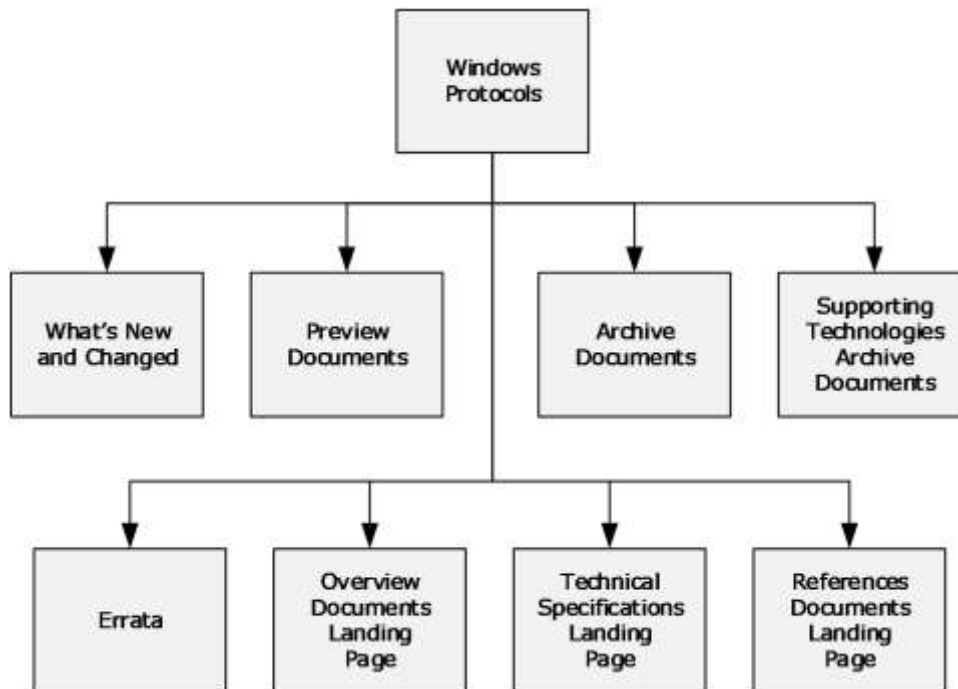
Windows Protocols

What's New and Changed

Preview Documents

Archive Documents

Supporting Technologies Archive Documents

Errata

Overview Documents Landing Page

Technical Specifications Landing Page

References Documents Landing Page